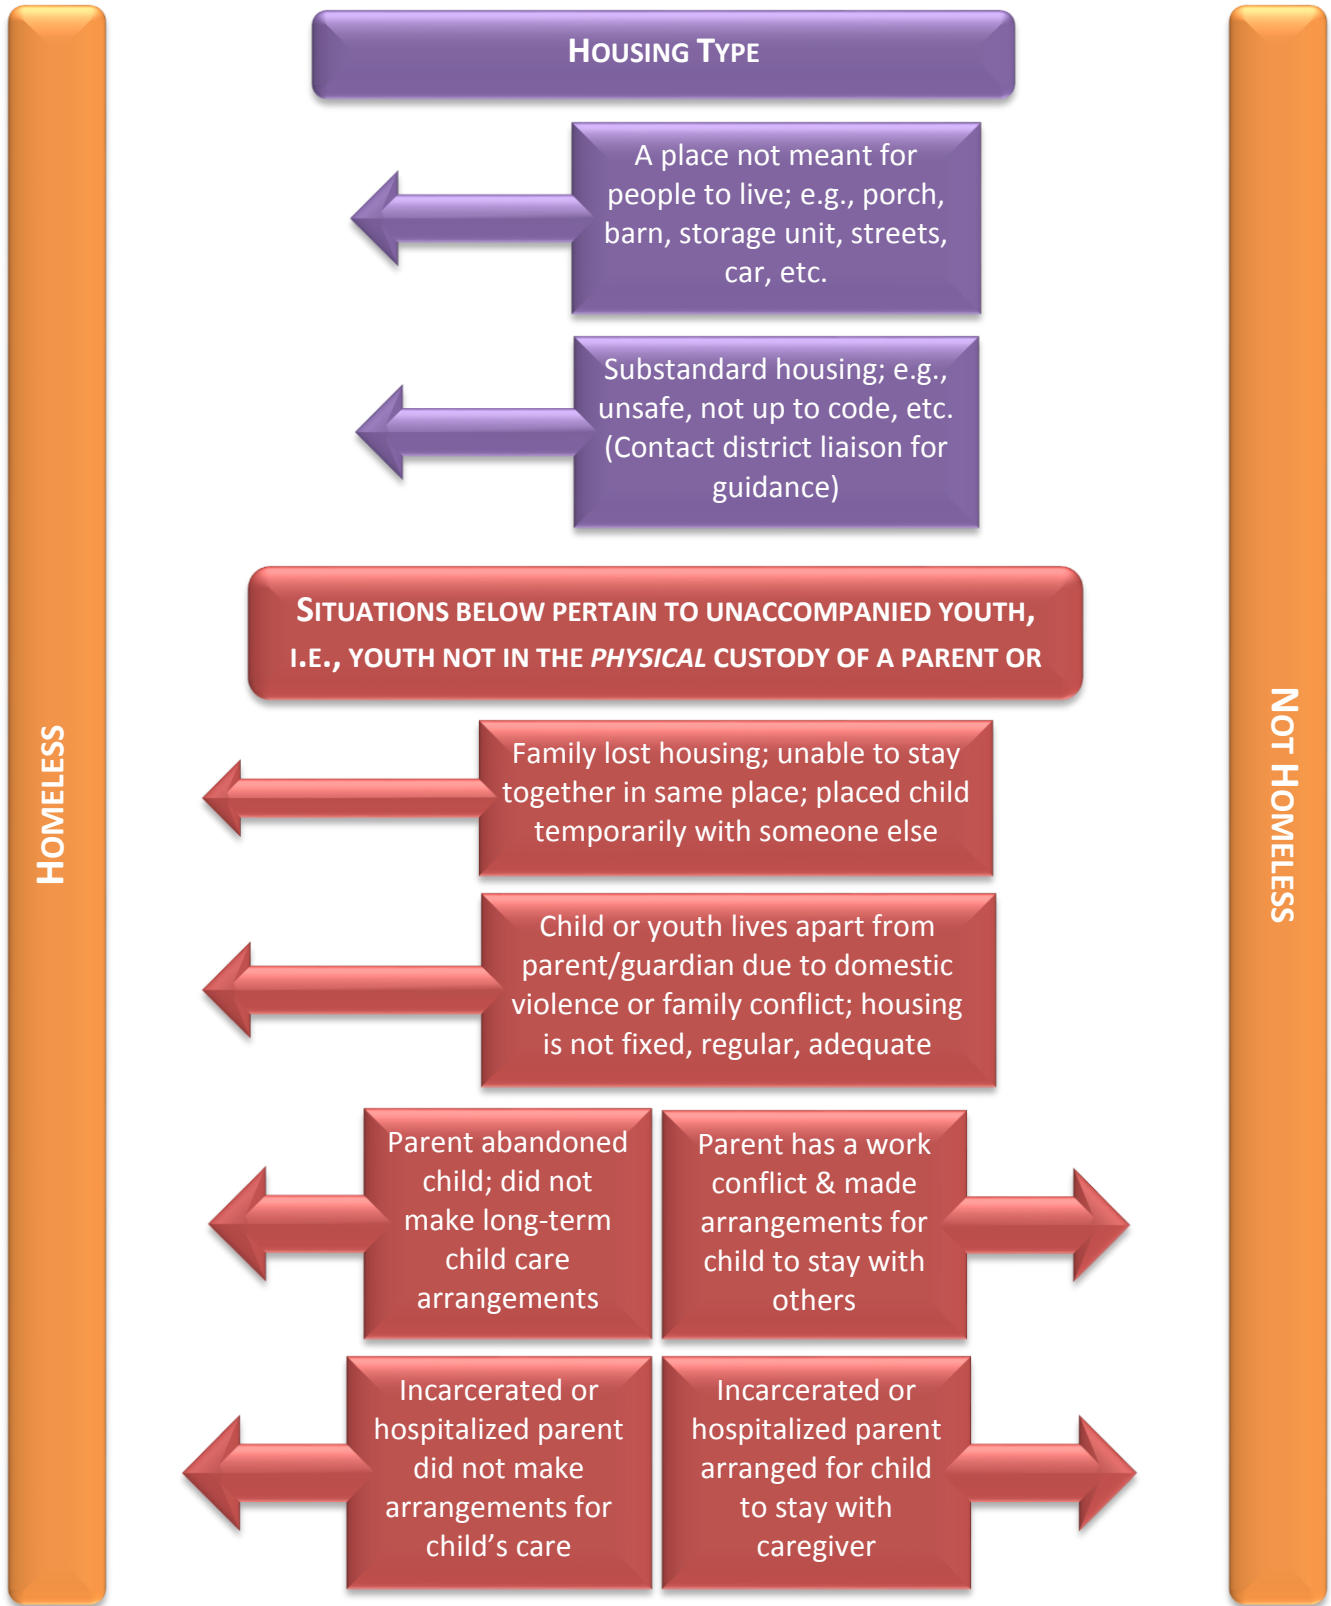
HOMELESS

HOUSING TYPE

A place not meant for people to live; e.g., porch, barn, storage unit, streets, car, etc.

Substandard housing; e.g., unsafe, not up to code, etc. (Contact district liaison for guidance)

SITUATIONS BELOW PERTAIN TO UNACCOMPANIED YOUTH, I.E., YOUTH NOT IN THE *PHYSICAL* CUSTODY OF A PARENT OR

Family lost housing; unable to stay together in same place; placed child temporarily with someone else

Child or youth lives apart from parent/guardian due to domestic violence or family conflict; housing is not fixed, regular, adequate

Parent abandoned child; did not make long-term child care arrangements

Parent has a work conflict & made arrangements for child to stay with others

Incarcerated or hospitalized parent did not make arrangements for child's care

Incarcerated or hospitalized parent arranged for child to stay with caregiver

NOT HOMELESS